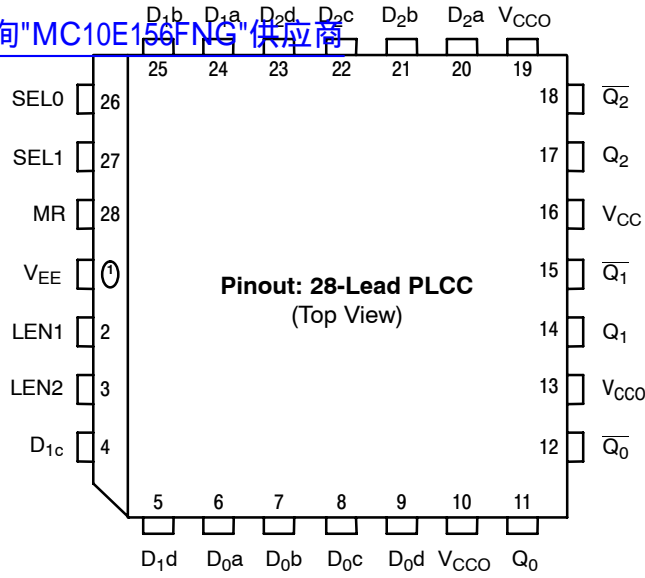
询"MC10E156FNG"供应商

$D_1b$ $D_1a$ $D_2d$ $D_2c$ $D_2b$ $D_2a$ $V_{CCO}$

25 24 23 22 21 20 19

SEL0 26
SEL1 27
MR 28
$V_{EE}$ 1
LEN1 2
LEN2 3
$D_{1c}$ 4

18 $\overline{Q_2}$
17 $Q_2$
16 $V_{CC}$
15 $\overline{Q_1}$
14 $Q_1$
13 $V_{CCO}$
12 $\overline{Q_0}$

**Pinout: 28-Lead PLCC**
(Top View)

5 6 7 8 9 10 11

$D_1d$ $D_0a$ $D_0b$ $D_0c$ $D_0d$ $V_{CCO}$ $Q_0$